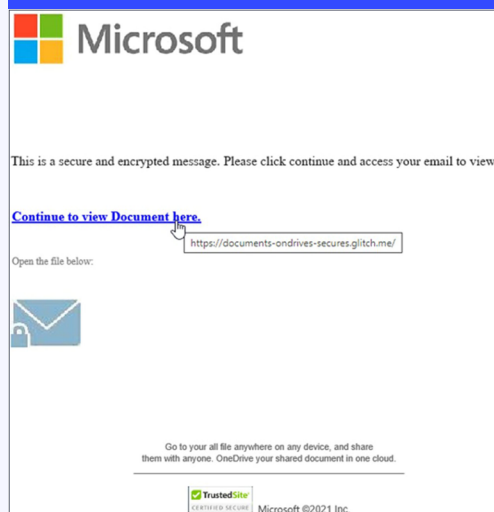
Microsoft

This is a secure and encrypted message. Please click continue and access your email to view

Continue to view Document here.

https://documents-ondrives-secures.glitch.me/

Open the file below:

Go to your all file anywhere on any device, and share them with anyone. OneDrive your shared document in one cloud.

TrustedSite CERTIFIED SECURE

Microsoft ©2021 Inc